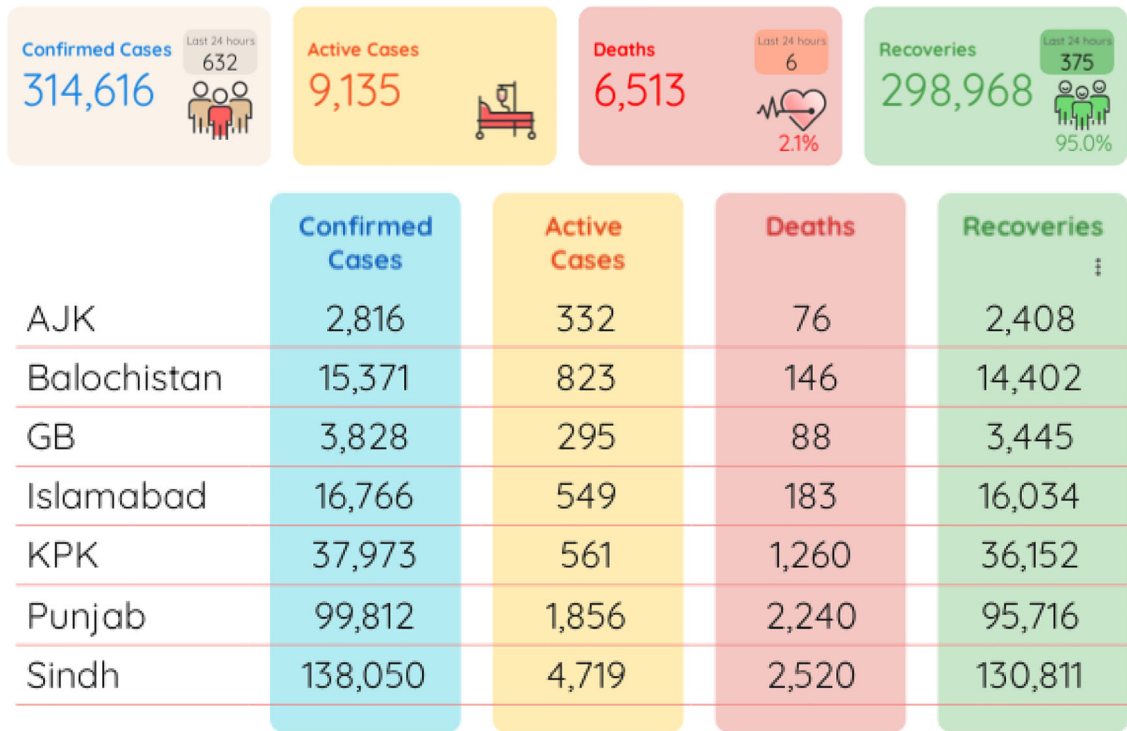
Confirmed Cases
Last 24 hours
632
314,616

Active Cases
9,135

Deaths
Last 24 hours
6
6,513
2.1%

Recoveries
Last 24 hours
375
298,968
95.0%

| | Confirmed Cases | Active Cases | Deaths | Recoveries |
|---|---|---|---|---|
| AJK | 2,816 | 332 | 76 | 2,408 |
| Balochistan | 15,371 | 823 | 146 | 14,402 |
| GB | 3,828 | 295 | 88 | 3,445 |
| Islamabad | 16,766 | 549 | 183 | 16,034 |
| KPK | 37,973 | 561 | 1,260 | 36,152 |
| Punjab | 99,812 | 1,856 | 2,240 | 95,716 |
| Sindh | 138,050 | 4,719 | 2,520 | 130,811 |